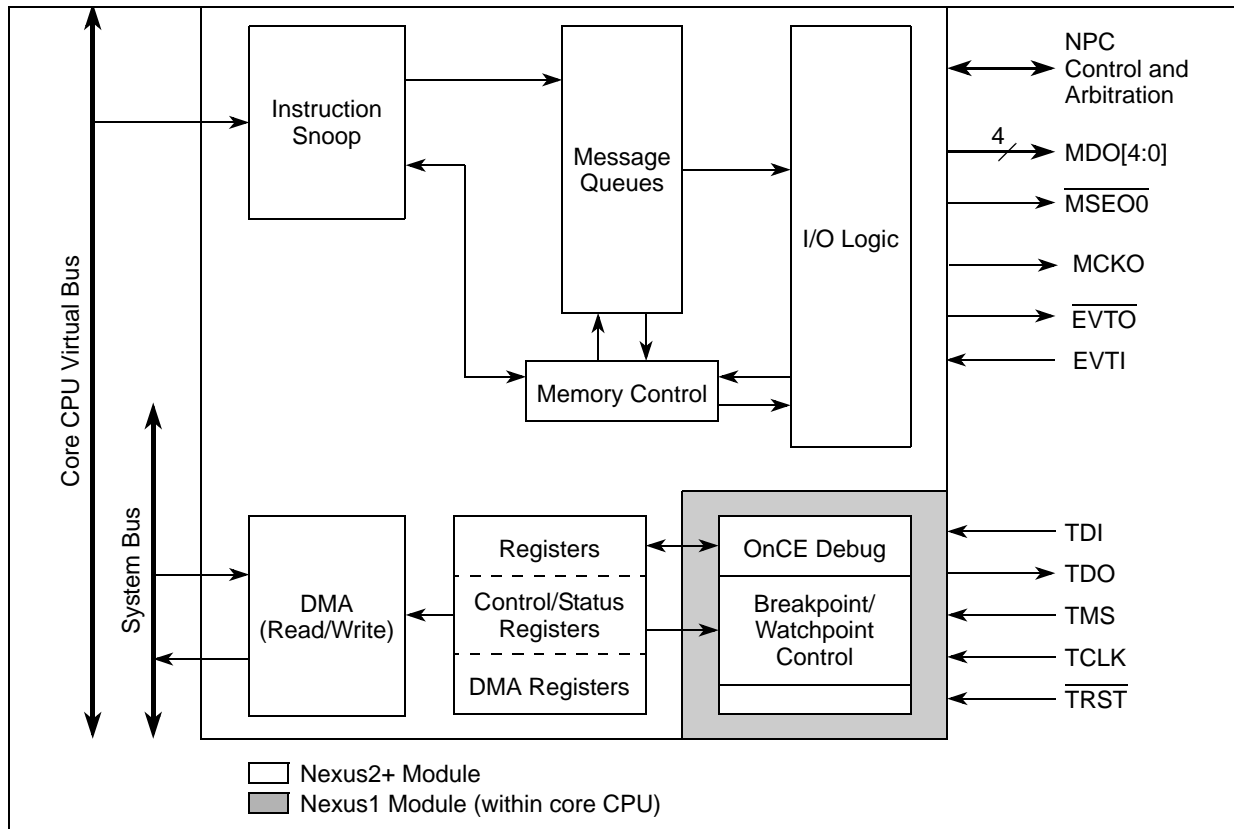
Core CPU Virtual Bus

System Bus

Instruction Snoop

Message Queues

I/O Logic

Memory Control

NPC Control and Arbitration

4

MDO[4:0]

$\overline{\text{MSEO0}}$

MCKO

$\overline{\text{EVTO}}$

EVTI

DMA (Read/Write)

Registers

Control/Status Registers

DMA Registers

OnCE Debug

Breakpoint/ Watchpoint Control

TDI

TDO

TMS

TCLK

$\overline{\text{TRST}}$

Nexus2+ Module

Nexus1 Module (within core CPU)